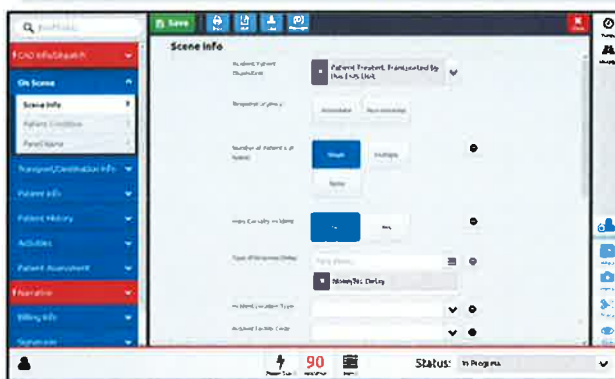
Save

Scene Info

CAD Info/Dispatch

On Scene

Scene Info

Patient Condition

PertiNarre

Transport/Destination Info

Patient Info

Patient History

Activities

Patient Assessment

Narrative

Billing Info

Signatures

Patient Treated, Transported by this EMS Unit

Immediate

Non-Immediate

Single

Multiple

None

Yes

No

Delay

None/No Delay

90

Status:

In Progress